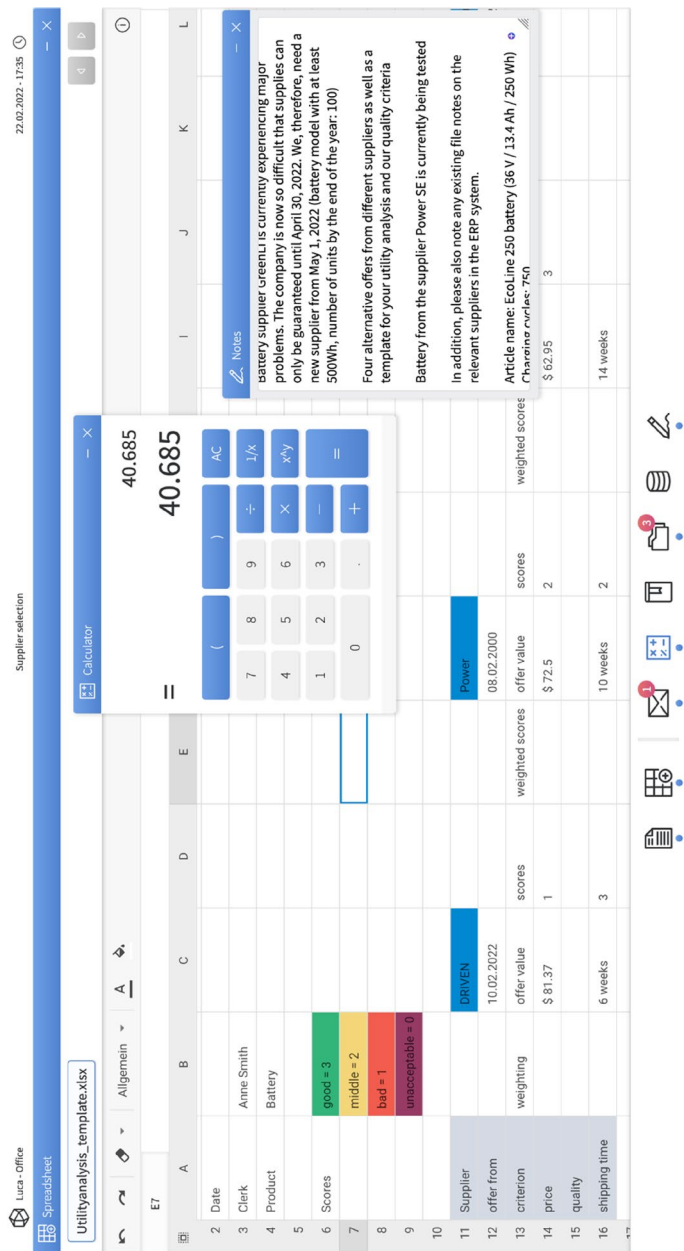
Luca - Office

Supplier selection

22.02.2022 - 17:35

Spreadsheet

Utilityanalysis_template.xlsx

Allgemein

E7

| | A | B | C | D | E |
|---|---|---|---|---|---|
| 2 | Date | | | | |
| 3 | Clerk | Anne Smith | | | |
| 4 | Product | Battery | | | |
| 5 | | | | | |
| 6 | Scores | good = 3 | | | |
| 7 | | middle = 2 | | | |
| 8 | | bad = 1 | | | |
| 9 | | unacceptable = 0 | | | |
| 10 | | | | | |
| 11 | Supplier | | DRIVEN | | |
| 12 | offer from | | 10.02.2022 | | |
| 13 | criterion | weighting | offer value | scores | weighted scores |
| 14 | price | | $ 81.37 | 1 | |
| 15 | quality | | | | |
| 16 | shipping time | | 6 weeks | 3 | |

| Power | | | | |
|---|---|---|---|---|
| 08.02.2000 | | | | |
| offer value | scores | weighted scores | | |
| $ 72.5 | 2 | | $ 62.95 | 3 |
| 10 weeks | 2 | | 14 weeks | |

Calculator

=

40.685

40.685

( ) AC
7 8 9 ÷ 1/x
4 5 6 × x^y
1 2 3 −
0 . + =

Notes

Battery supplier GreenLi is currently experiencing major problems. The company is now so difficult that supplies can only be guaranteed until April 30, 2022. We, therefore, need a new supplier from May 1, 2022 (battery model with at least 500Wh, number of units by the end of the year: 100)

Four alternative offers from different suppliers as well as a template for your utility analysis and our quality criteria

Battery from the supplier Power SE is currently being tested

In addition, please also note any existing file notes on the relevant suppliers in the ERP system.

Article name: EcoLine 250 battery (36 V / 13.4 Ah / 250 Wh)
Charging cycles: 750

1

3